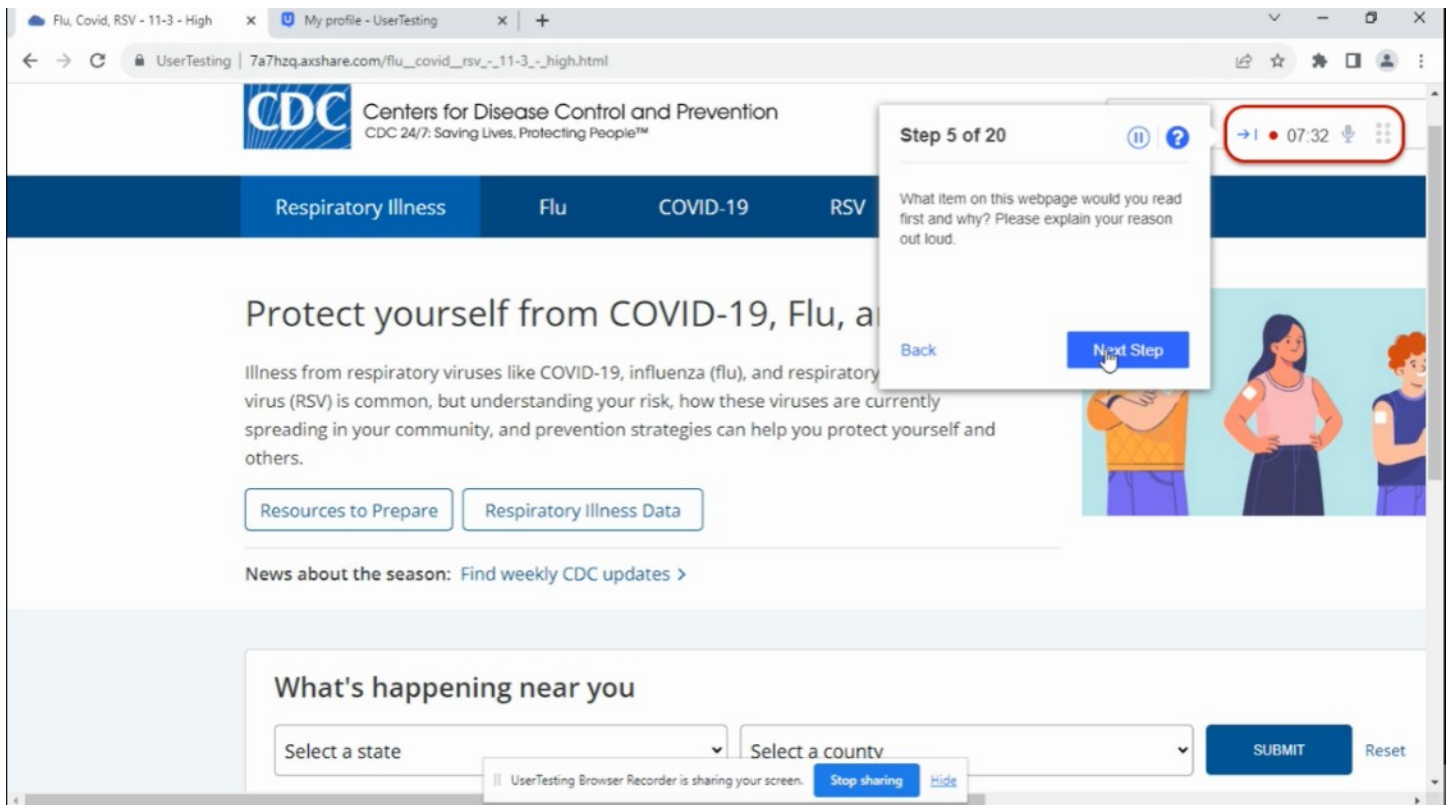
Flu, Covid, RSV - 11-3 - High ×
My profile - UserTesting ×
+

UserTesting | 7a7hzq.axshare.com/flu__covid__rsv_-_11-3_-_high.html

CDC Centers for Disease Control and Prevention
CDC 24/7: Saving Lives, Protecting People™

Step 5 of 20

What item on this webpage would you read first and why? Please explain your reason out loud.

Back
Next Step

07:32

Respiratory Illness
Flu
COVID-19
RSV

Protect yourself from COVID-19, Flu, a

Illness from respiratory viruses like COVID-19, influenza (flu), and respiratory virus (RSV) is common, but understanding your risk, how these viruses are currently spreading in your community, and prevention strategies can help you protect yourself and others.

Resources to Prepare
Respiratory Illness Data

News about the season: Find weekly CDC updates >

What's happening near you

Select a state
Select a county
SUBMIT
Reset

UserTesting Browser Recorder is sharing your screen.
Stop sharing
Hide